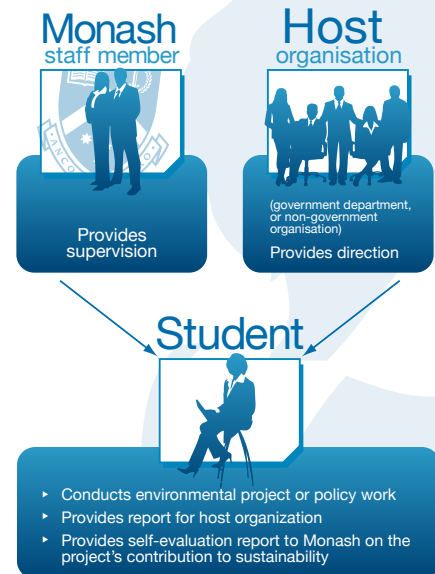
Monash
staff member

Provides supervision

Host
organisation

(government department, or non-government organisation)

Provides direction

Student

- Conducts environmental project or policy work
- Provides report for host organization
- Provides self-evaluation report to Monash on the project's contribution to sustainability